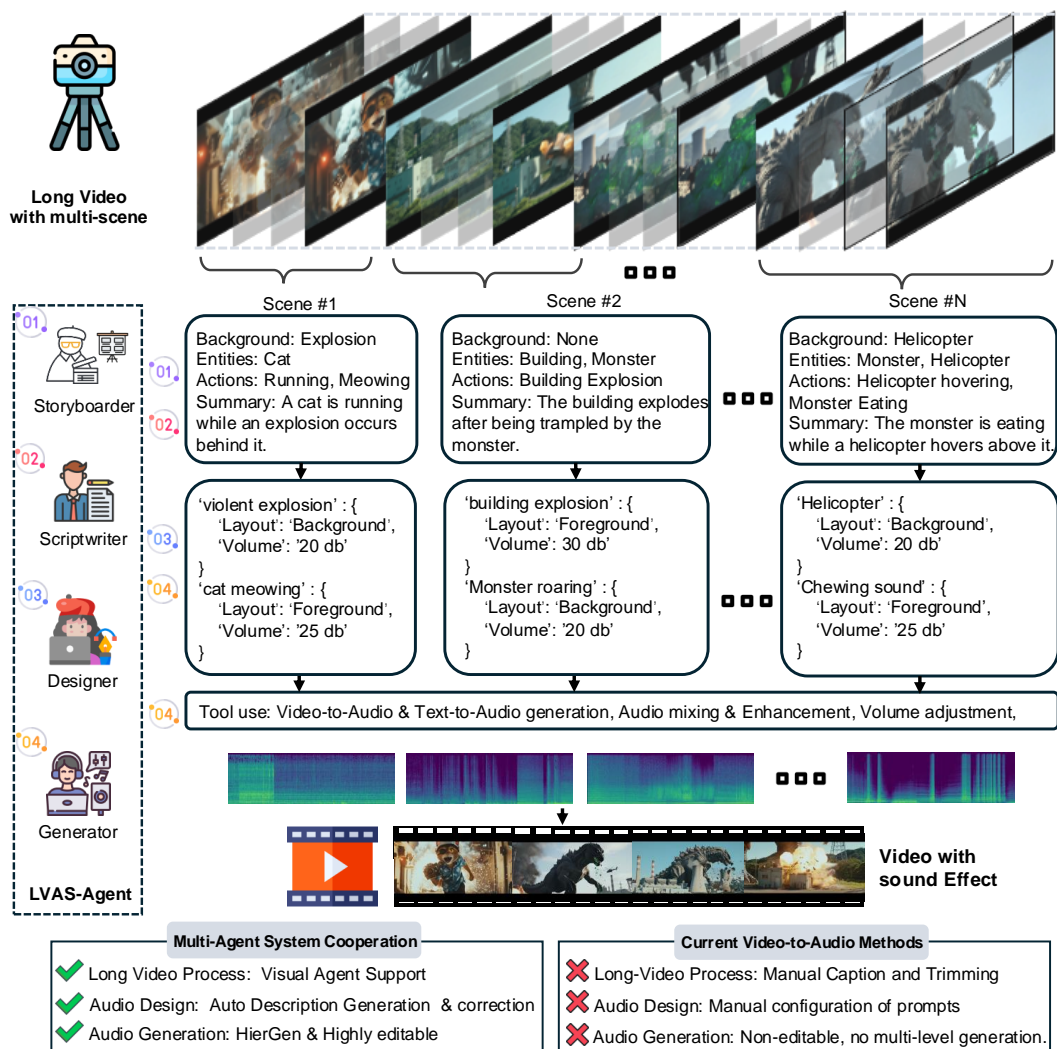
Long Video with multi-scene

01 Storyboarder
02 Scriptwriter
03 Designer
04 Generator
LVAS-Agent

Scene #1

01 02

Background: Explosion
Entities: Cat
Actions: Running, Meowing
Summary: A cat is running while an explosion occurs behind it.

Scene #2

Background: None
Entities: Building, Monster
Actions: Building Explosion
Summary: The building explodes after being trampled by the monster.

Scene #N

Background: Helicopter
Entities: Monster, Helicopter
Actions: Helicopter hovering, Monster Eating
Summary: The monster is eating while a helicopter hovers above it.

03 04

'violent explosion' : {
'Layout': 'Background',
'Volume': '20 db'
}
'cat meowing' : {
'Layout': 'Foreground',
'Volume': '25 db'
}

'building explosion' : {
'Layout': 'Foreground',
'Volume': 30 db'
}
'Monster roaring' : {
'Layout': 'Background',
'Volume': '20 db'
}

'Helicopter' : {
'Layout': 'Background',
'Volume': 20 db'
}
'Chewing sound' : {
'Layout': 'Foreground',
'Volume': '25 db'
}

04 Tool use: Video-to-Audio & Text-to-Audio generation, Audio mixing & Enhancement, Volume adjustment,

Video with sound Effect

Multi-Agent System Cooperation
Long Video Process: Visual Agent Support
Audio Design: Auto Description Generation & correction
Audio Generation: HierGen & Highly editable

Current Video-to-Audio Methods
Long-Video Process: Manual Caption and Trimming
Audio Design: Manual configuration of prompts
Audio Generation: Non-editable, no multi-level generation.